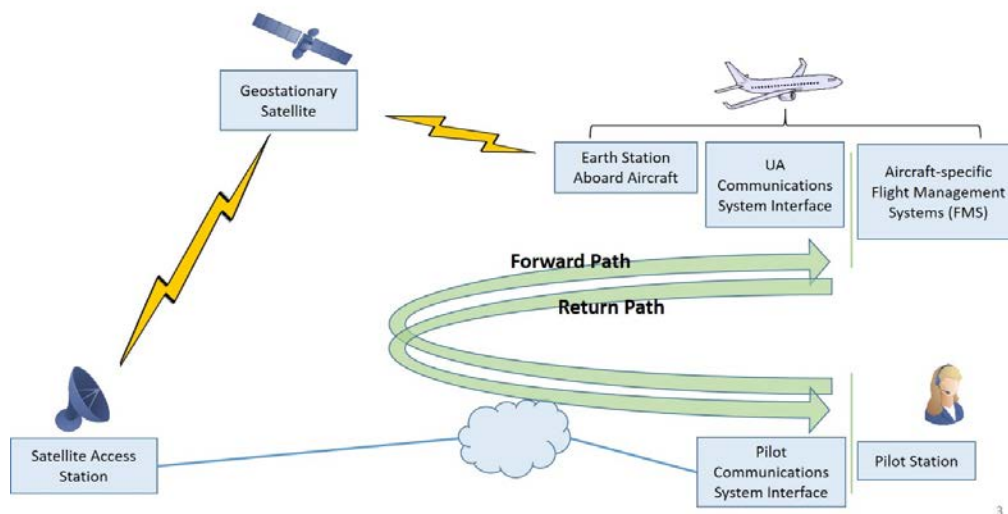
Geostationary Satellite

Earth Station Aboard Aircraft

UA Communications System Interface

Aircraft-specific Flight Management Systems (FMS)

Forward Path

Return Path

Satellite Access Station

Pilot Communications System Interface

Pilot Station

3